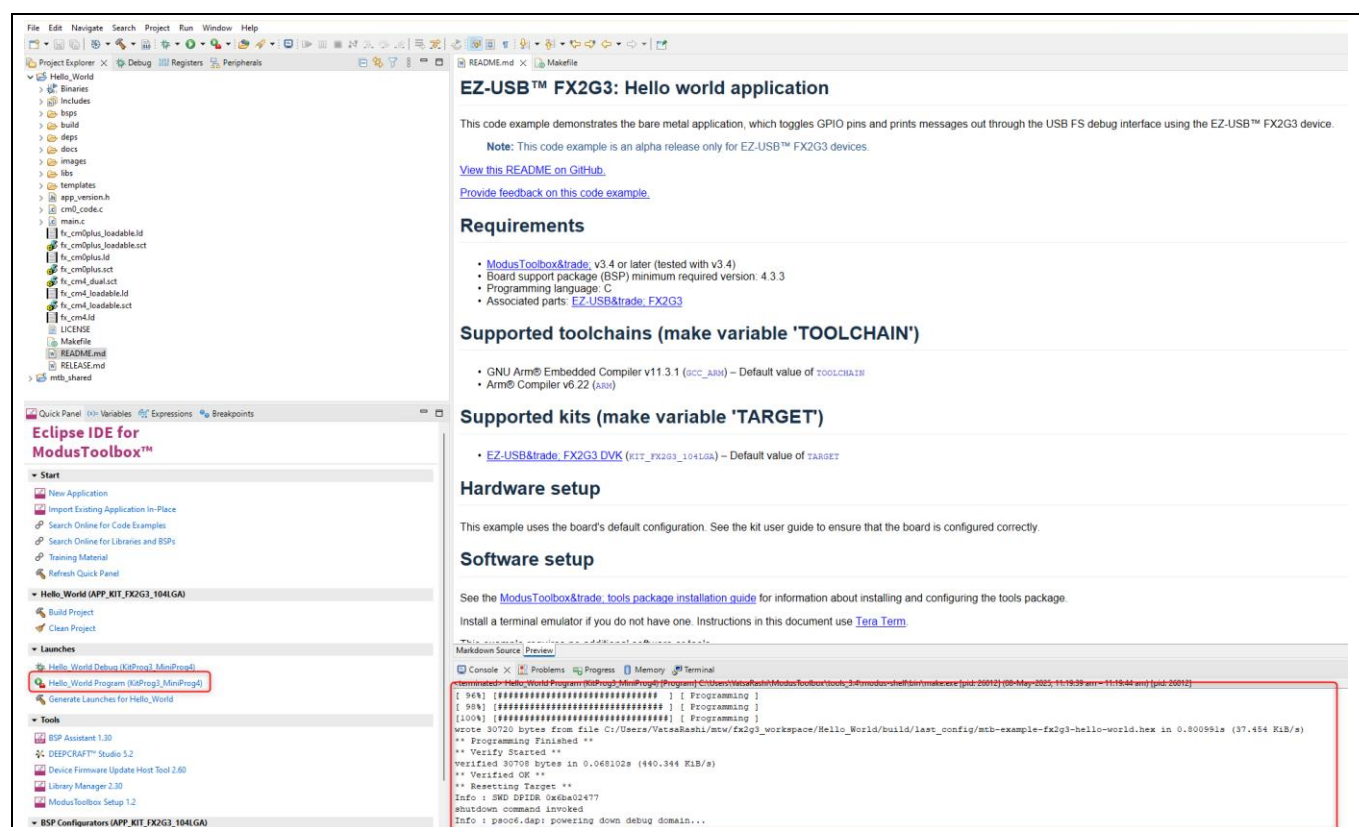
File Edit Navigate Search Project Run Window Help

Project Explorer × Debug Registers Peripherals

Hello_World
Binaries
Includes
bsps
build
deps
docs
images
libs
templates
app_version.h
cm0_code.c
main.c
fx_cm0plus_loadable.ld
fx_cm0plus_loadable.sct
fx_cm0plus.ld
fx_cm0plus.sct
fx_cm4_dual.sct
fx_cm4_loadable.ld
fx_cm4_loadable.sct
fx_cm4.ld
LICENSE
Makefile
README.md
RELEASE.md
mtb_shared

Quick Panel (x)= Variables Expressions Breakpoints

Eclipse IDE for ModusToolbox™

Start
New Application
Import Existing Application In-Place
Search Online for Code Examples
Search Online for Libraries and BSPs
Training Material
Refresh Quick Panel

Hello_World (APP_KIT_FX2G3_104LGA)
Build Project
Clean Project

Launches
Hello_World Debug (KitProg3_MiniProg4)
Hello_World Program (KitProg3_MiniProg4)
Generate Launches for Hello_World

Tools
BSP Assistant 1.30
DEEPCRAFT™ Studio 5.2
Device Firmware Update Host Tool 2.60
Library Manager 2.30
ModusToolbox Setup 1.2

BSP Configurators (APP_KIT_FX2G3_104LGA)

README.md × Makefile

EZ-USB™ FX2G3: Hello world application

This code example demonstrates the bare metal application, which toggles GPIO pins and prints messages out through the USB FS debug interface using the EZ-USB™ FX2G3 device.

Note: This code example is an alpha release only for EZ-USB™ FX2G3 devices.

View this README on GitHub.

Provide feedback on this code example.

Requirements

• ModusToolbox&trade; v3.4 or later (tested with v3.4)
• Board support package (BSP) minimum required version: 4.3.3
• Programming language: C
• Associated parts: EZ-USB&trade; FX2G3

Supported toolchains (make variable 'TOOLCHAIN')

• GNU Arm® Embedded Compiler v11.3.1 (GCC_ARM) – Default value of TOOLCHAIN
• Arm® Compiler v6.22 (ARM)

Supported kits (make variable 'TARGET')

• EZ-USB&trade; FX2G3 DVK (KIT_FX2G3_104LGA) – Default value of TARGET

Hardware setup

This example uses the board's default configuration. See the kit user guide to ensure that the board is configured correctly.

Software setup

See the ModusToolbox&trade; tools package installation guide for information about installing and configuring the tools package.

Install a terminal emulator if you do not have one. Instructions in this document use Tera Term.

Markdown Source Preview

Console × Problems Progress Memory Terminal

<terminated> Hello_World Program (KitProg3_MiniProg4) [Program] C:\Users\VatsaRashi\ModusToolbox\tools_3.4\modus-shell\bin\make.exe (pid: 26012) (08-May-2025, 11:19:39 am – 11:19:44 am) [pid: 26012]
[ 96%] [############################# ] [ Programming ]
[ 98%] [############################## ] [ Programming ]
[100%] [###############################] [ Programming ]
wrote 30720 bytes from file C:/Users/VatsaRashi/mtw/fx2g3_workspace/Hello_World/build/last_config/mtb-example-fx2g3-hello-world.hex in 0.800991s (37.454 KiB/s)
** Programming Finished **
** Verify Started **
verified 30708 bytes in 0.068102s (440.344 KiB/s)
** Verified OK **
** Resetting Target **
Info : SWD DPIDR 0x6ba02477
shutdown command invoked
Info : psoc6.dap: powering down debug domain...